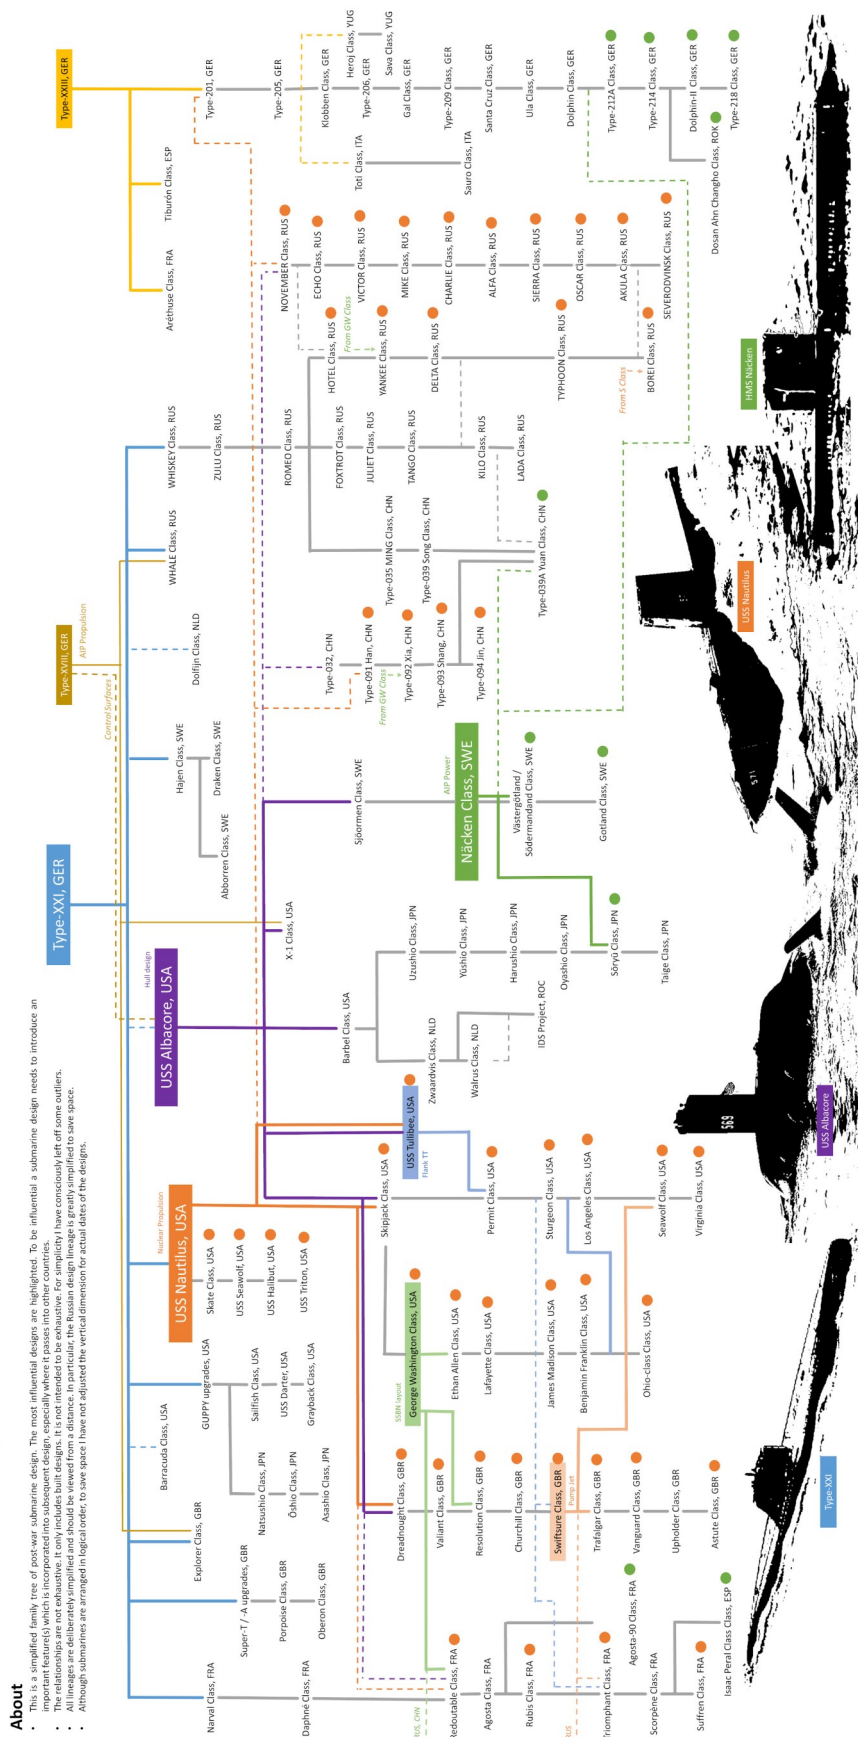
About
• This is a simplified family tree of post-war submarine design. The most influential designs are highlighted. To be influential a submarine design needs to introduce an important feature(s) which is incorporated into subsequent design, especially where it passes into other countries.
• The relationships are not exhaustive. It only includes built designs. It is not intended to be exhaustive. For simplicity I have consciously left off some outliers.
• All lineages are deliberately simplified and should be viewed from a distance. In particular, the Russian design lineage is greatly simplified to save space.
• Although submarines are arranged in logical order, to save space I have not adjusted the vertical dimension for actual dates of the designs.

Type-XXI, GER
Type-XXIII, GER
Type-XVII, GER
AIP Propulsion
Control Surfaces
USS Nautilus, USA
Nuclear Propulsion
USS Albacore, USA
Hull design
USS Tullibee, USA
Flank TT
George Washington Class, USA
SSBN layout
Swiftsure Class, GBR
Pump Jet
Näcken Class, SWE
AIP Power

Narval Class, FRA
Super-T / -A upgrades, GBR
Porpoise Class, GBR
Oberon Class, GBR
Daphné Class, FRA
Explorer Class, GBR
Barracuda Class, USA
GUPPY upgrades, USA
Natsushio Class, JPN
Ōshio Class, JPN
Asashio Class, JPN
Sailfish Class, USA
USS Darter, USA
Grayback Class, USA
Skate Class, USA
USS Seawolf, USA
USS Halibut, USA
USS Triton, USA
Skipjack Class, USA
Ethan Allen Class, USA
Lafayette Class, USA
James Madison Class, USA
Benjamin Franklin Class, USA
Ohio-class Class, USA
Permit Class, USA
Sturgeon Class, USA
Los Angeles Class, USA
Seawolf Class, USA
Virginia Class, USA
Dreadnought Class, GBR
Valiant Class, GBR
Resolution Class, GBR
Churchill Class, GBR
Trafalgar Class, GBR
Vanguard Class, GBR
Upholder Class, GBR
Astute Class, GBR
Redoutable Class, FRA
Agosta Class, FRA
Rubis Class, FRA
Triomphant Class, FRA
Agosta-90 Class, FRA
Scorpène Class, FRA
Suffren Class, FRA
Isaac Peral Class Class, ESP
RUS, CHN
RUS
Barbel Class, USA
Zwaardvis Class, NLD
Walrus Class, NLD
IDS Project, ROC
Uzushio Class, JPN
Yūshio Class, JPN
Harushio Class, JPN
Oyashio Class, JPN
Sōryū Class, JPN
Taigei Class, JPN
X-1 Class, USA
Hajen Class, SWE
Draken Class, SWE
Abborren Class, SWE
Dolfijn Class, NLD
Sjöormen Class, SWE
Västergötland / Södermanland Class, SWE
Gotland Class, SWE
WHALE Class, RUS
WHISKEY Class, RUS
ZULU Class, RUS
ROMEO Class, RUS
FOXTROT Class, RUS
JULIET Class, RUS
TANGO Class, RUS
KILO Class, RUS
LADA Class, RUS
Type-035 MING Class, CHN
Type-039 Song Class, CHN
Type-039A Yuan Class, CHN
Type-032, CHN
Type-091 Han, CHN
Type-092 Xia, CHN
Type-093 Shang, CHN
Type-094 Jin, CHN
From GW Class
NOVEMBER Class, RUS
ECHO Class, RUS
VICTOR Class, RUS
MIKE Class, RUS
CHARLIE Class, RUS
ALFA Class, RUS
SIERRA Class, RUS
OSCAR Class, RUS
AKULA Class, RUS
SEVERODVINSK Class, RUS
HOTEL Class, RUS
From GW Class
YANKEE Class, RUS
DELTA Class, RUS
TYPHOON Class, RUS
BOREI Class, RUS
From S Class
Aréthuse Class, FRA
Tiburón Class, ESP
Type-201, GER
Type-205, GER
Klobben Class, GER
Type-206, GER
Heroj Class, YUG
Sava Class, YUG
Gal Class, GER
Type-209 Class, GER
Santa Cruz Class, GER
Ula Class, GER
Dolphin Class, GER
Type-212A Class, GER
Type-214 Class, GER
Dolphin-II Class, GER
Type-218 Class, GER
Toti Class, ITA
Sauro Class, ITA
Dosan Ahn Changho Class, ROK
Type-XXI
USS Albacore
USS Nautilus
HMS Näcken
569